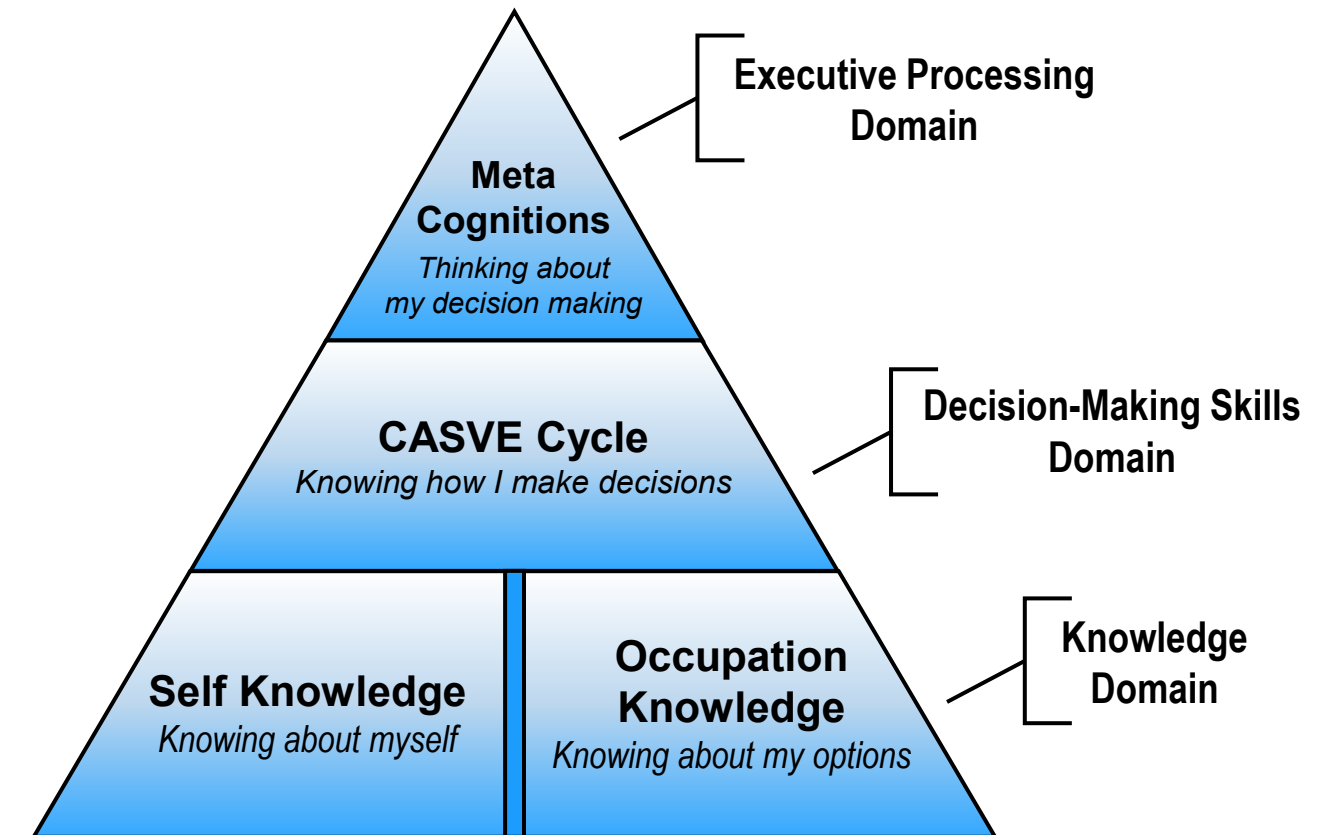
Meta Cognitions
Thinking about my decision making

Executive Processing Domain

CASVE Cycle
Knowing how I make decisions

Decision-Making Skills Domain

Self Knowledge
Knowing about myself

Occupation Knowledge
Knowing about my options

Knowledge Domain